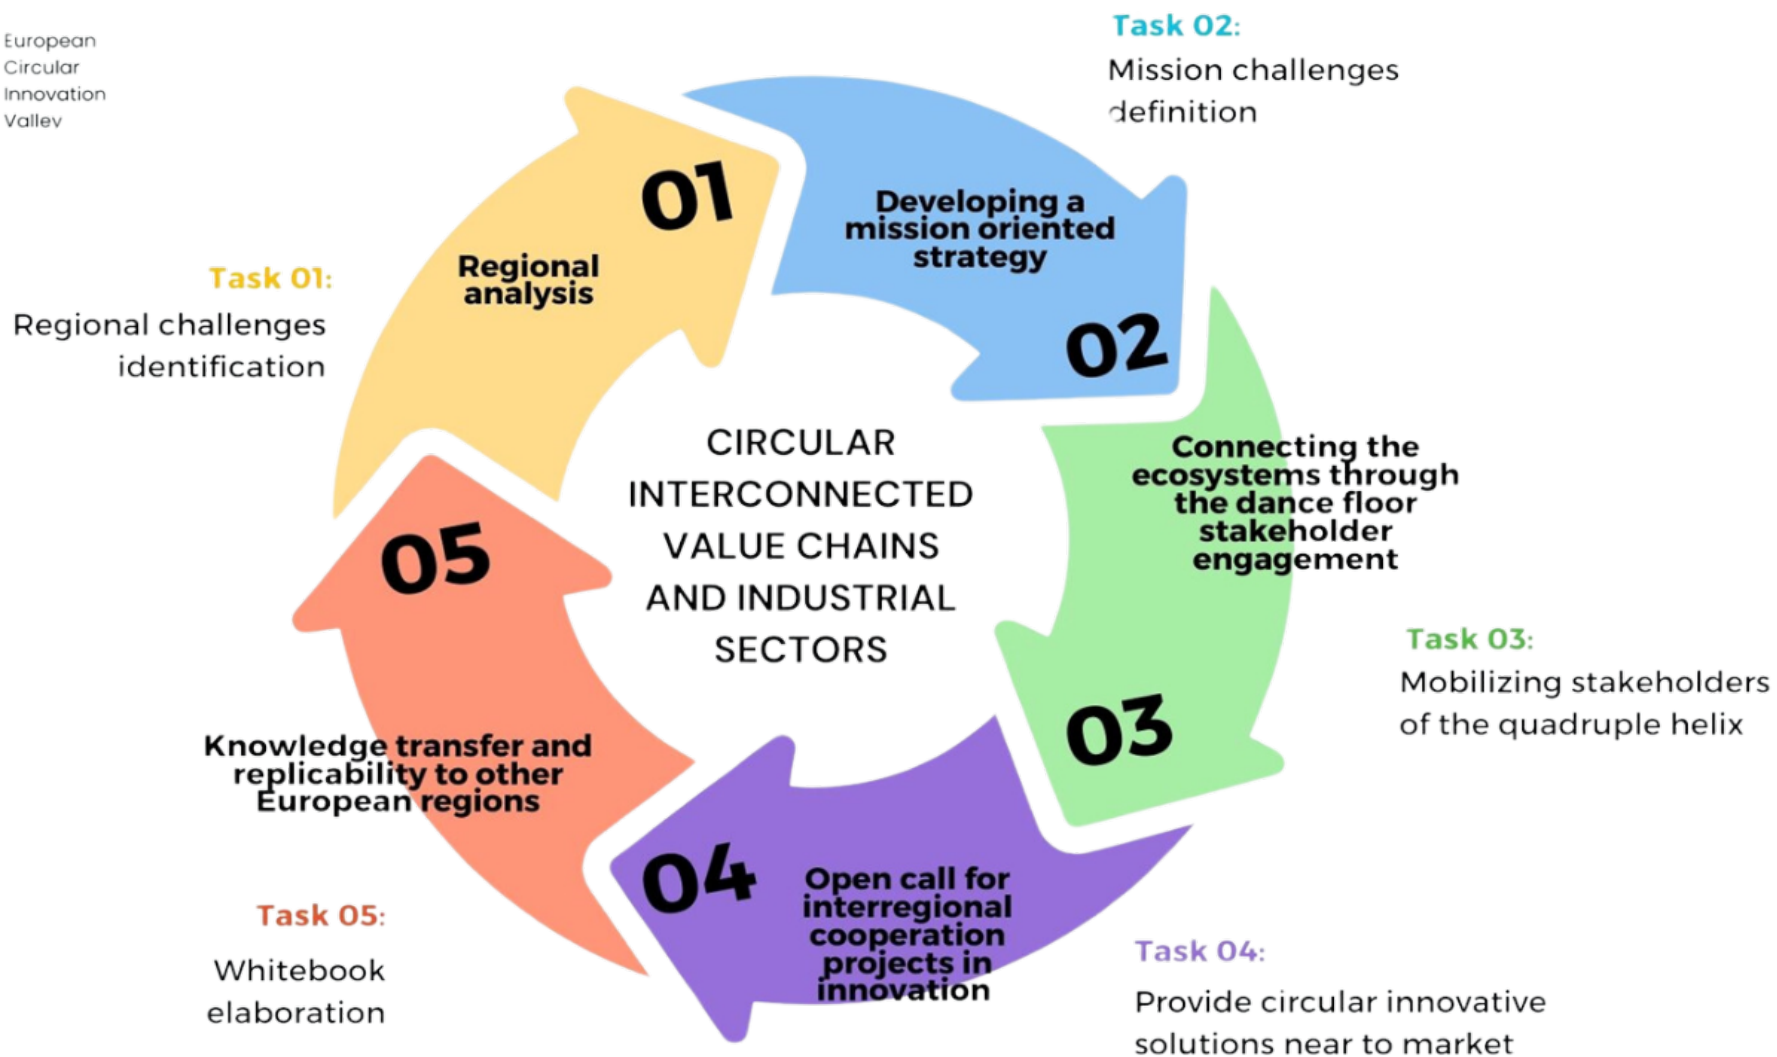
European Circular Innovation Valley

Task 02:
Mission challenges definition

Task 01:
Regional challenges identification

01
Regional analysis

Developing a mission oriented strategy
02

CIRCULAR INTERCONNECTED VALUE CHAINS AND INDUSTRIAL SECTORS

Connecting the ecosystems through the dance floor stakeholder engagement

05

Task 03:
Mobilizing stakeholders of the quadruple helix

03

Knowledge transfer and replicability to other European regions

04
Open call for interregional cooperation projects in innovation

Task 05:
Whitebook elaboration

Task 04:
Provide circular innovative solutions near to market